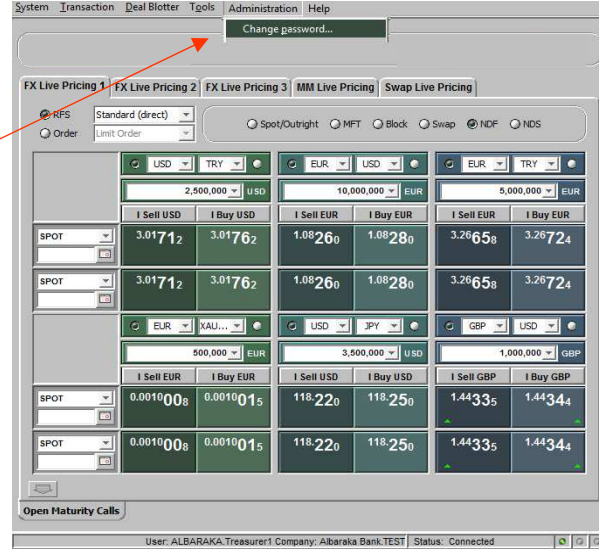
System Transaction Deal Blotter Tools Administration Help

Change password...

FX Live Pricing 1 | FX Live Pricing 2 | FX Live Pricing 3 | MM Live Pricing | Swap Live Pricing

RFS Standard (direct)
Order Limit Order

Spot/Outright MFT Block Swap NDF NDS

USD TRY | EUR USD | EUR TRY
2,500,000 USD | 10,000,000 EUR | 5,000,000 EUR

| | I Sell USD | I Buy USD | I Sell EUR | I Buy EUR | I Sell EUR | I Buy EUR |
|---|---|---|---|---|---|---|
| SPOT | 3.01712 | 3.01762 | 1.08260 | 1.08280 | 3.26658 | 3.26724 |
| SPOT | 3.01712 | 3.01762 | 1.08260 | 1.08280 | 3.26658 | 3.26724 |

EUR XAU... | USD JPY | GBP USD
500,000 EUR | 3,500,000 USD | 1,000,000 GBP

| | I Sell EUR | I Buy EUR | I Sell USD | I Buy USD | I Sell GBP | I Buy GBP |
|---|---|---|---|---|---|---|
| SPOT | 0.0010008 | 0.0010015 | 118.220 | 118.250 | 1.44335 | 1.44344 |
| SPOT | 0.0010008 | 0.0010015 | 118.220 | 118.250 | 1.44335 | 1.44344 |

Open Maturity Calls

User: ALBARAKA.Treasurer1 Company: Albaraka Bank.TEST Status: Connected